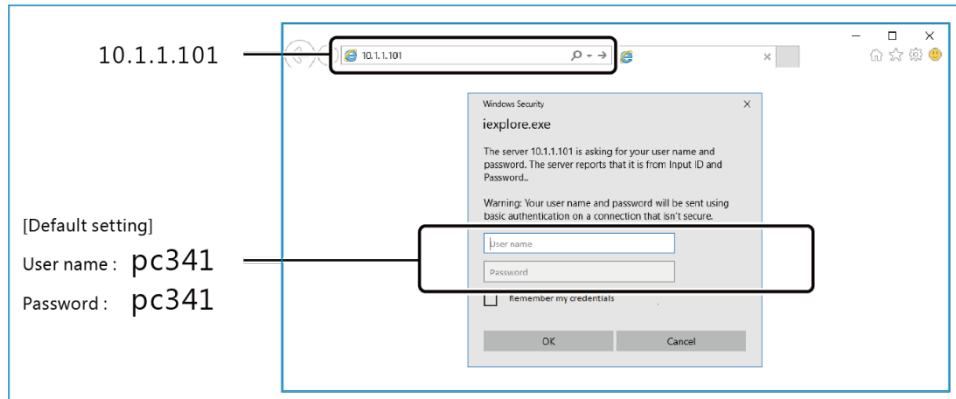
10.1.1.101

10.1.1.101

Windows Security

iexplore.exe

The server 10.1.1.101 is asking for your user name and password. The server reports that it is from Input ID and Password..

Warning: Your user name and password will be sent using basic authentication on a connection that isn't secure.

User name

Password

Remember my credentials

OK

Cancel

[Default setting]

User name : pc341

Password : pc341